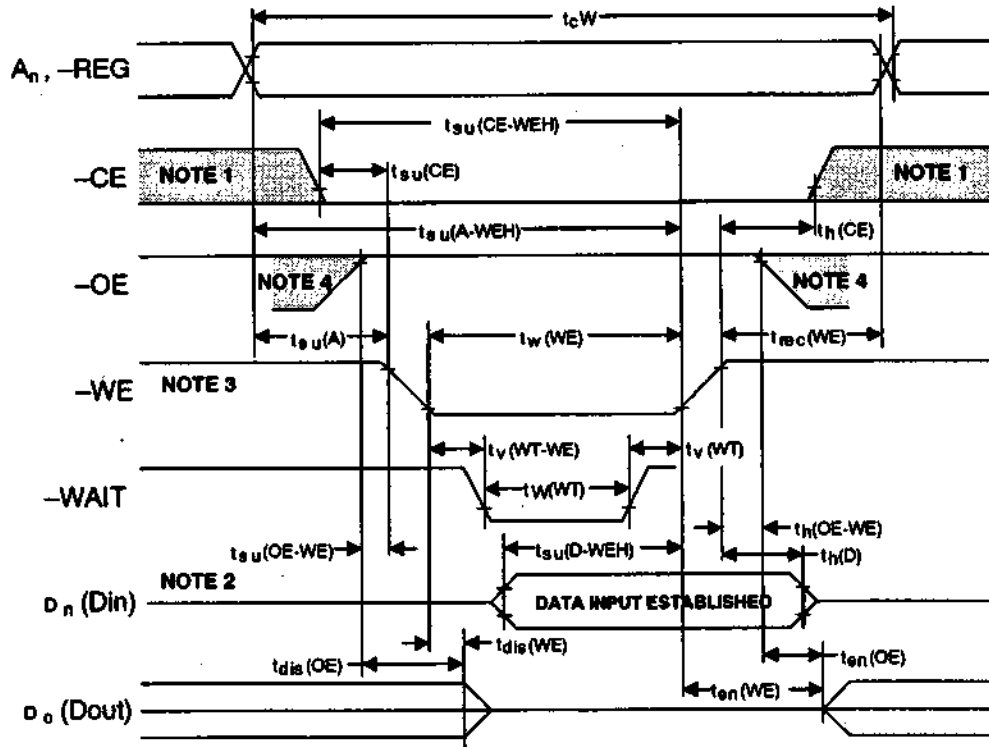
$t_{cW}$

$A_n$, –REG

$t_{su}$(CE-WEH)

–CE

NOTE 1

$t_{su}$(CE)

NOTE 1

$t_{su}$(A-WEH)

$t_h$(CE)

–OE

NOTE 4

NOTE 4

$t_{su}$(A)

$t_w$(WE)

$t_{rec}$(WE)

–WE

NOTE 3

$t_v$(WT-WE)

$t_v$(WT)

–WAIT

$t_W$(WT)

$t_h$(OE-WE)

$t_{su}$(OE-WE)

$t_{su}$(D-WEH)

$t_h$(D)

NOTE 2

$D_n$ (Din)

DATA INPUT ESTABLISHED

$t_{dis}$(WE)

$t_{dis}$(OE)

$t_{en}$(OE)

$t_{en}$(WE)

$D_o$ (Dout)